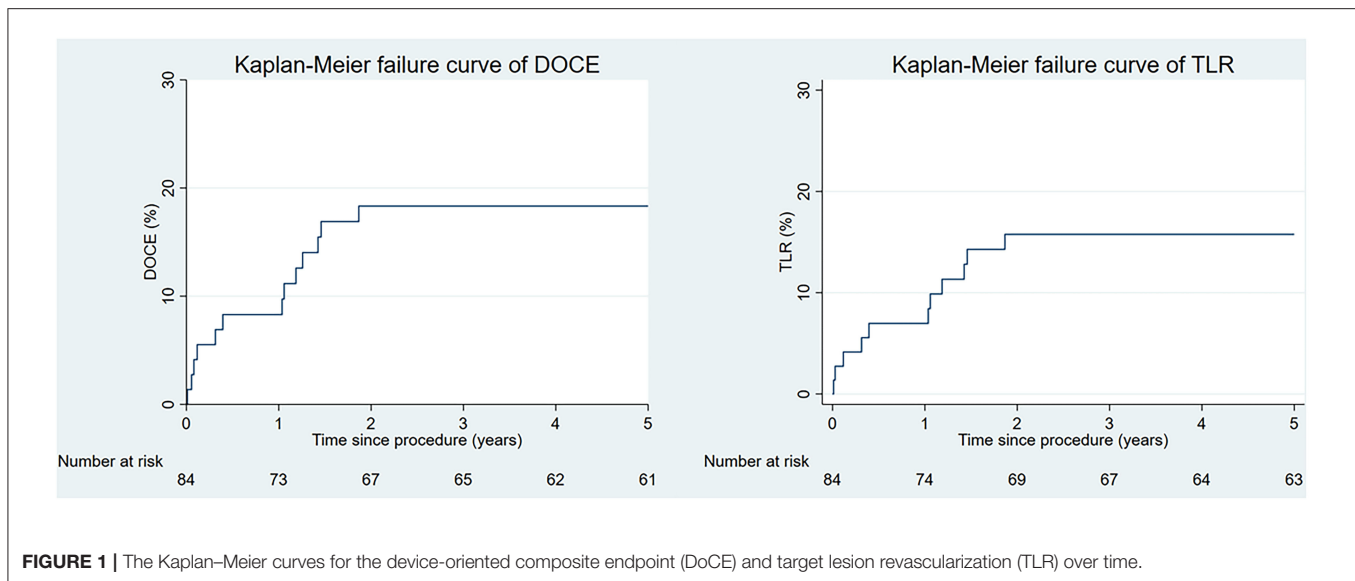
Kaplan-Meier failure curve of DOCE

DOCE (%)

30

20

10

0

0 1 2 3 4 5

Time since procedure (years)

Number at risk

84 73 67 65 62 61

Kaplan-Meier failure curve of TLR

TLR (%)

30

20

10

0

0 1 2 3 4 5

Time since procedure (years)

Number at risk

84 74 69 67 64 63

**FIGURE 1 |** The Kaplan–Meier curves for the device-oriented composite endpoint (DoCE) and target lesion revascularization (TLR) over time.